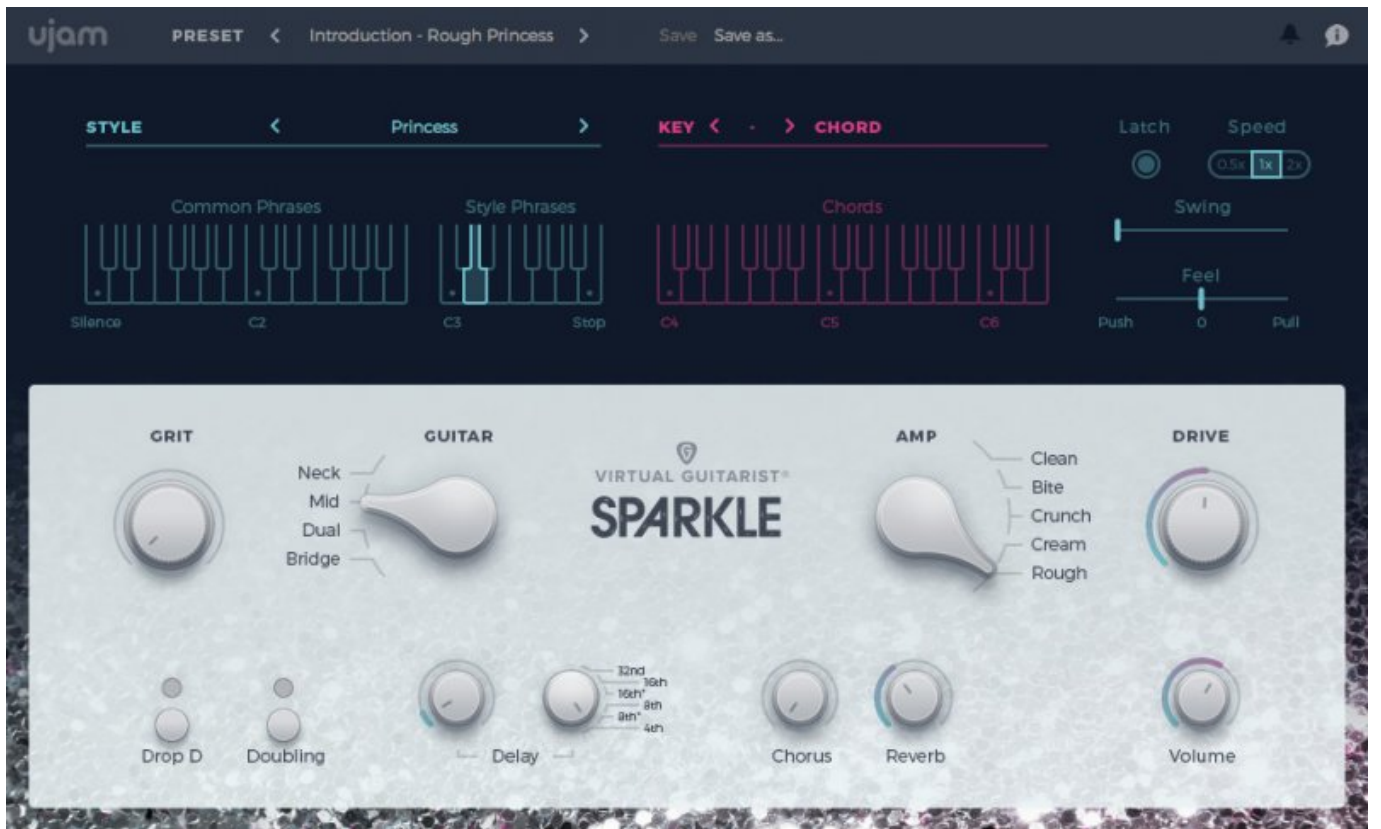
ujam PRESET < Introduction - Rough Princess > Save Save as...

STYLE < Princess >

KEY < - > CHORD

Latch Speed

0.5x 1x 2x

Common Phrases Style Phrases Chords

Swing

Feel

Silence C2 C3 Stop C4 C5 C6 Push 0 Pull

GRIT GUITAR AMP DRIVE

Neck
Mid
Dual
Bridge

VIRTUAL GUITARIST®
SPARKLE

Clean
Bite
Crunch
Cream
Rough

32nd
16th
16th°
8th
8th°
4th

Drop D Doubling Delay Chorus Reverb Volume